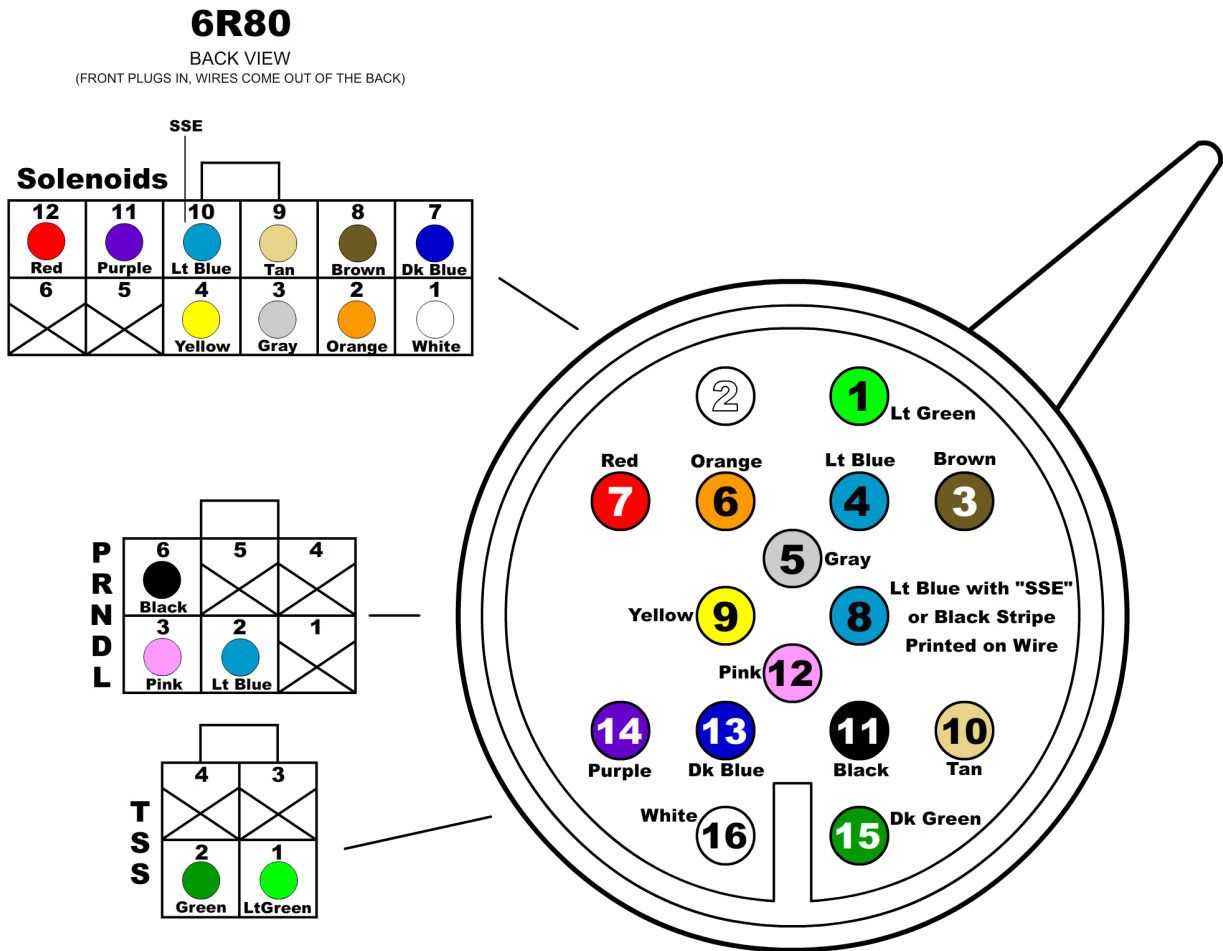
6R80
BACK VIEW
(FRONT PLUGS IN, WIRES COME OUT OF THE BACK)

SSE

Solenoids

| 12 Red | 11 Purple | 10 Lt Blue | 9 Tan | 8 Brown | 7 Dk Blue |
|---|---|---|---|---|---|
| 6 | 5 | 4 Yellow | 3 Gray | 2 Orange | 1 White |

PRNDL

| 6 Black | 5 | 4 |
|---|---|---|
| 3 Pink | 2 Lt Blue | 1 |

TSS

| 4 | 3 |
|---|---|
| 2 Green | 1 LtGreen |

2

1 Lt Green

Red 7

Orange 6

Lt Blue 4

Brown 3

5 Gray

Yellow 9

8 Lt Blue with "SSE" or Black Stripe Printed on Wire

Pink 12

14 Purple

13 Dk Blue

11 Black

10 Tan

White 16

15 Dk Green